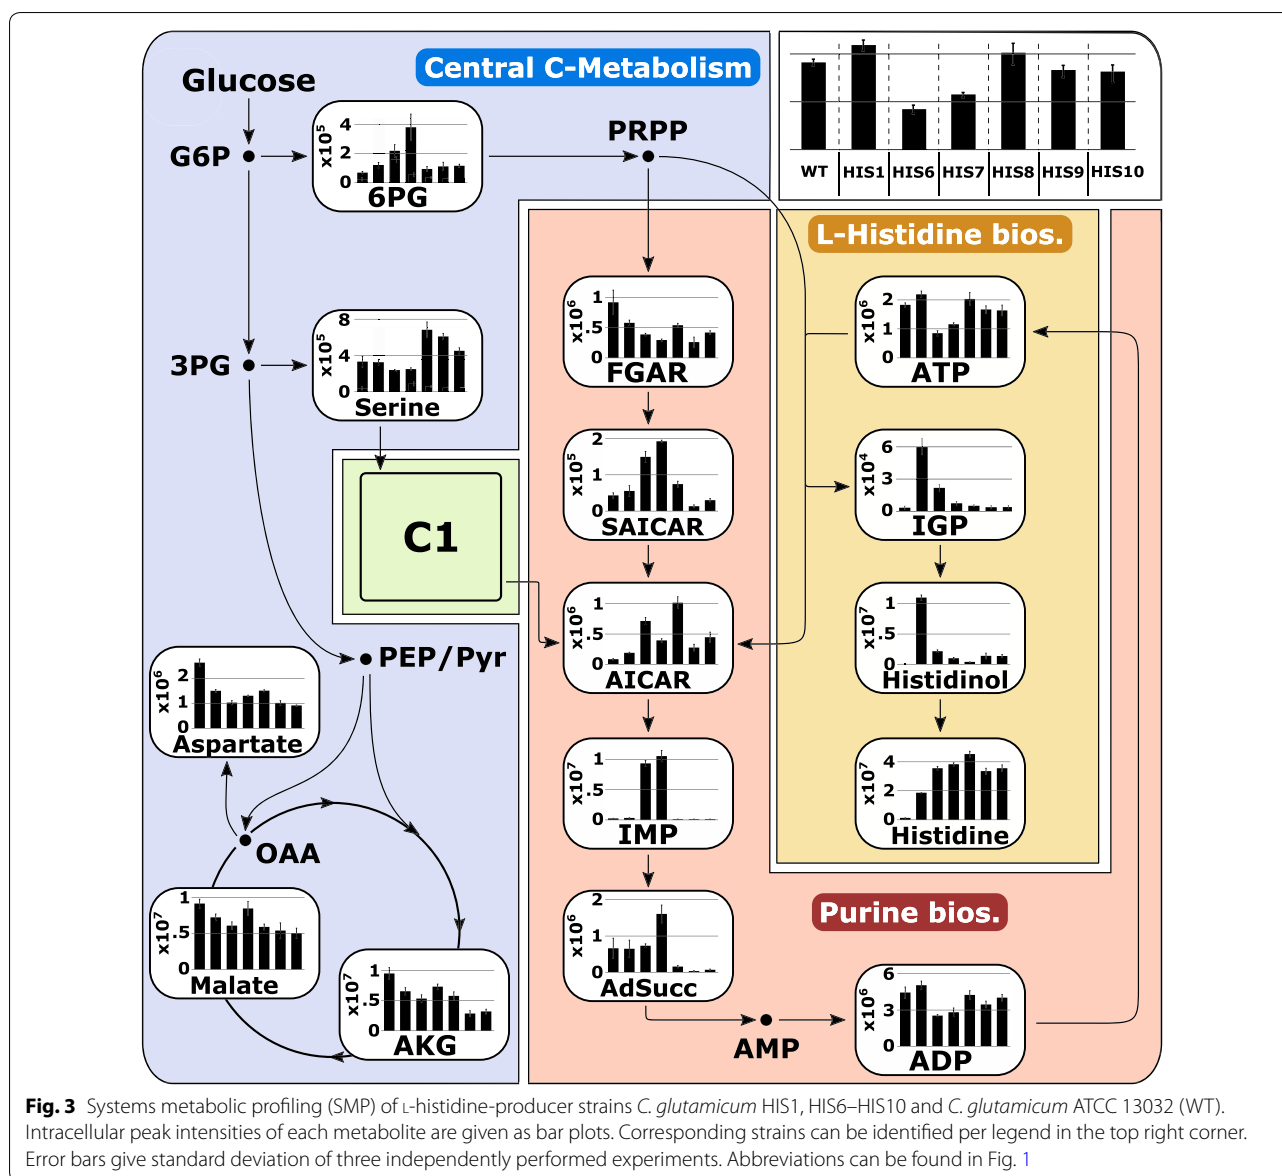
Central C-Metabolism

Glucose

G6P

4
2
0
x10$^5$
6PG

PRPP

WT HIS1 HIS6 HIS7 HIS8 HIS9 HIS10

L-Histidine bios.

1
.5
0
x10$^6$
FGAR

2
1
0
x10$^6$
ATP

3PG

8
4
0
x10$^5$
Serine

2
1
0
x10$^5$
SAICAR

6
3
0
x10$^4$
IGP

C1

1
.5
0
x10$^6$
AICAR

1
.5
0
x10$^7$
Histidinol

PEP/Pyr

2
1
0
x10$^6$
Aspartate

1
.5
0
x10$^7$
IMP

4
2
0
x10$^7$
Histidine

OAA

1
.5
0
x10$^7$
Malate

2
1
0
x10$^6$
AdSucc

Purine bios.

1
.5
0
x10$^7$
AKG

AMP

6
3
0
x10$^6$
ADP

Fig. 3 Systems metabolic profiling (SMP) of L-histidine-producer strains C. glutamicum HIS1, HIS6–HIS10 and C. glutamicum ATCC 13032 (WT). Intracellular peak intensities of each metabolite are given as bar plots. Corresponding strains can be identified per legend in the top right corner. Error bars give standard deviation of three independently performed experiments. Abbreviations can be found in Fig. 1